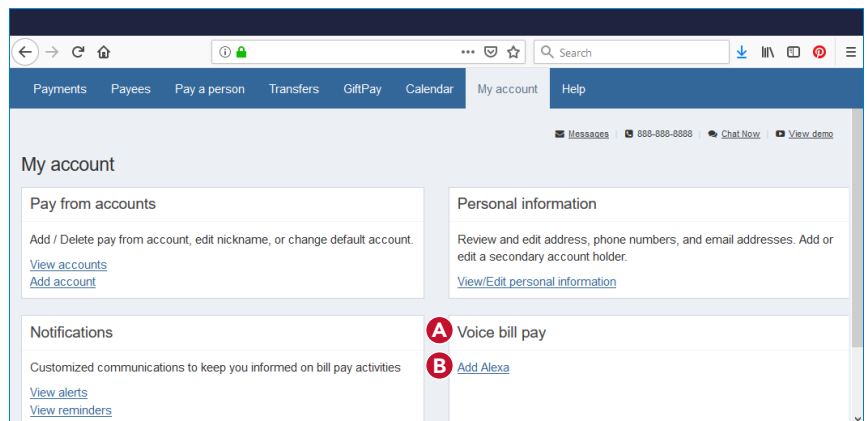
Search

Payments Payees Pay a person Transfers GiftPay Calendar My account Help

Messages | 888-888-8888 | Chat Now | View demo

My account

Pay from accounts

Add / Delete pay from account, edit nickname, or change default account.

View accounts
Add account

Personal information

Review and edit address, phone numbers, and email addresses. Add or edit a secondary account holder.

View/Edit personal information

Notifications

Customized communications to keep you informed on bill pay activities

View alerts
View reminders

A Voice bill pay

B Add Alexa